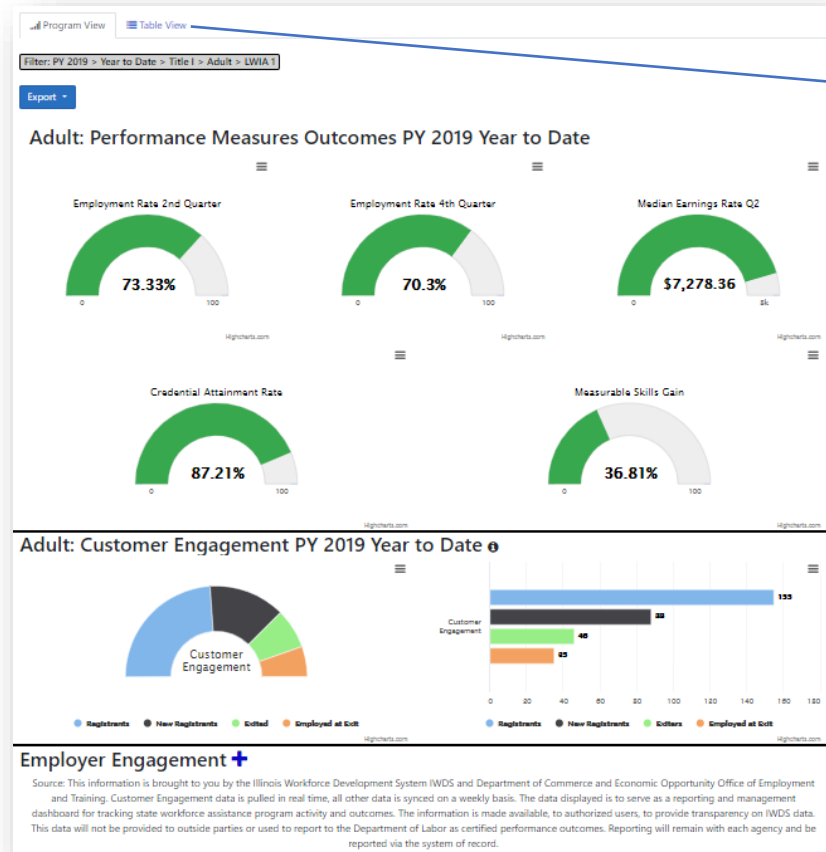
Program View | Table View

Filter: PY 2019 > Year to Date > Title I > Adult > LWIA 1

Export

Adult: Performance Measures Outcomes PY 2019 Year to Date

Employment Rate 2nd Quarter
73.33%
0 100
Highcharts.com

Employment Rate 4th Quarter
70.3%
0 100
Highcharts.com

Median Earnings Rate Q2
$7,278.36
0 8k
Highcharts.com

Credential Attainment Rate
87.21%
0 100
Highcharts.com

Measurable Skills Gain
36.81%
0 100
Highcharts.com

Adult: Customer Engagement PY 2019 Year to Date

Customer Engagement

Registrants New Registrants Exited Employed at Exit
Highcharts.com

Customer Engagement
155
88
46
35
0 20 40 60 80 100 120 140 160 180

Registrants New Registrants Exiters Employed at Exit
Highcharts.com

Employer Engagement +

Source: This information is brought to you by the Illinois Workforce Development System IWDS and Department of Commerce and Economic Opportunity Office of Employment and Training. Customer Engagement data is pulled in real time, all other data is synced on a weekly basis. The data displayed is to serve as a reporting and management dashboard for tracking state workforce assistance program activity and outcomes. The information is made available, to authorized users, to provide transparency on IWDS data. This data will not be provided to outside parties or used to report to the Department of Labor as certified performance outcomes. Reporting will remain with each agency and be reported via the system of record.